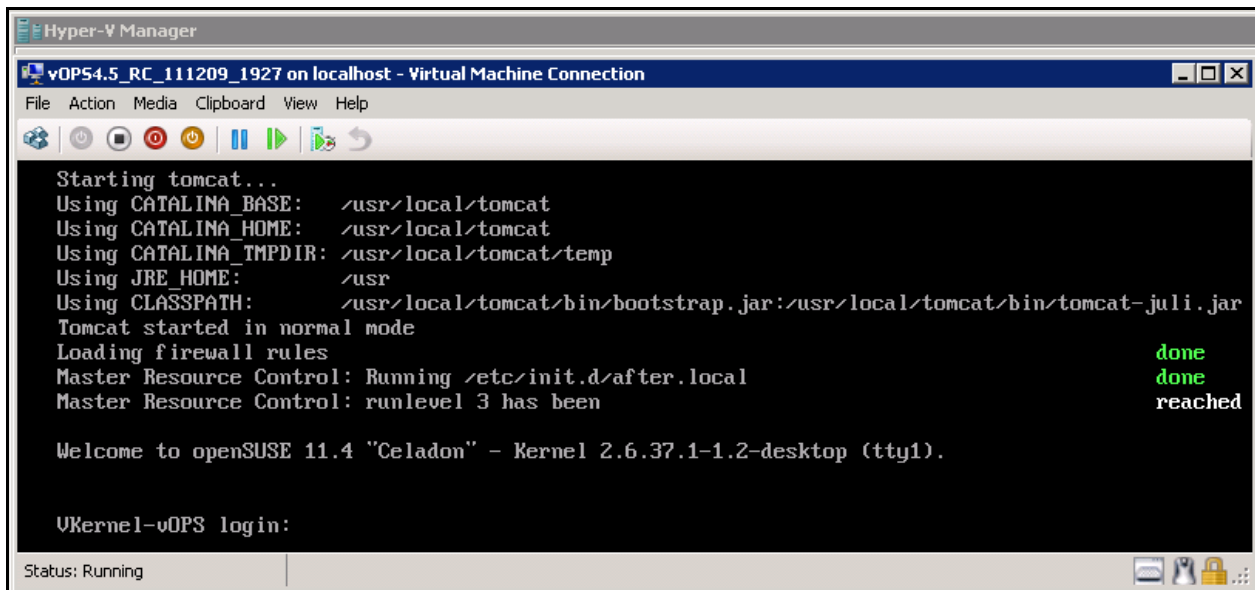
Hyper-V Manager

vOPS4.5_RC_111209_1927 on localhost - Virtual Machine Connection

File Action Media Clipboard View Help

Starting tomcat...
Using CATALINA_BASE: /usr/local/tomcat
Using CATALINA_HOME: /usr/local/tomcat
Using CATALINA_TMPDIR: /usr/local/tomcat/temp
Using JRE_HOME: /usr
Using CLASSPATH: /usr/local/tomcat/bin/bootstrap.jar:/usr/local/tomcat/bin/tomcat-juli.jar
Tomcat started in normal mode
Loading firewall rules done
Master Resource Control: Running /etc/init.d/after.local done
Master Resource Control: runlevel 3 has been reached

Welcome to openSUSE 11.4 "Celadon" - Kernel 2.6.37.1-1.2-desktop (tty1).

VKernel-vOPS login:

Status: Running